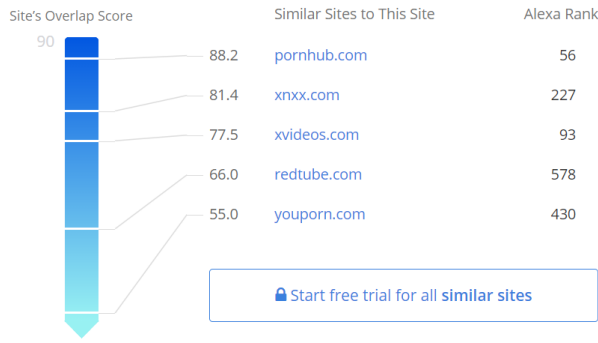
Site's Overlap Score

90

| | Similar Sites to This Site | Alexa Rank |
|---|---|---|
| 88.2 | pornhub.com | 56 |
| 81.4 | xnxx.com | 227 |
| 77.5 | xvideos.com | 93 |
| 66.0 | redtube.com | 578 |
| 55.0 | youporn.com | 430 |

Start free trial for all similar sites